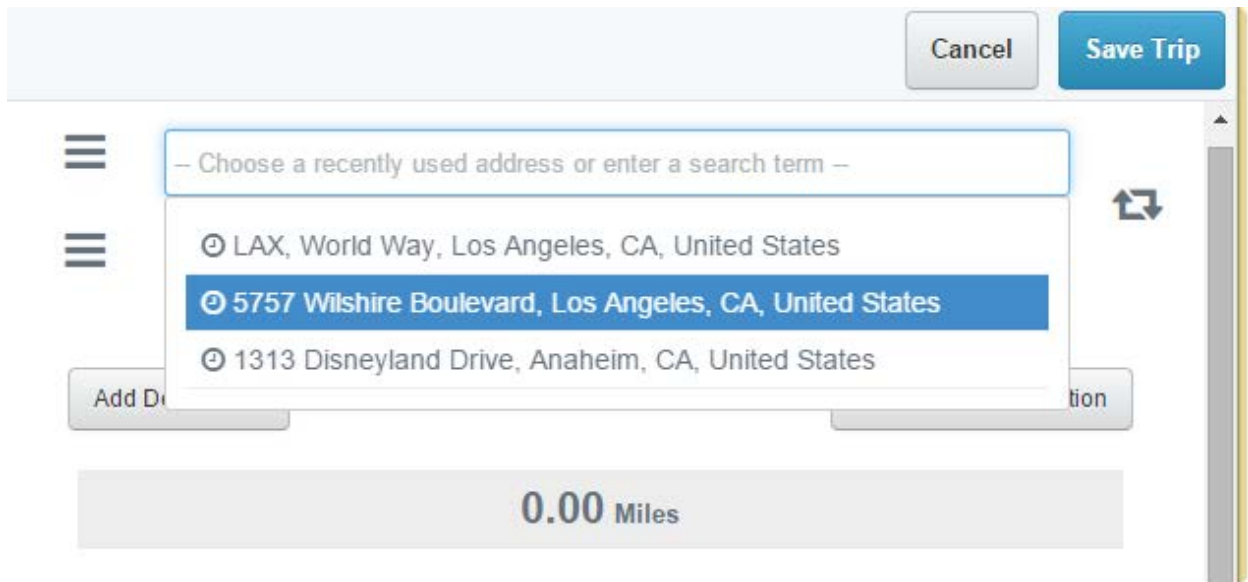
Cancel
Save Trip

– Choose a recently used address or enter a search term –

LAX, World Way, Los Angeles, CA, United States
5757 Wilshire Boulevard, Los Angeles, CA, United States
1313 Disneyland Drive, Anaheim, CA, United States

Add D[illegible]
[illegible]tion

0.00 Miles